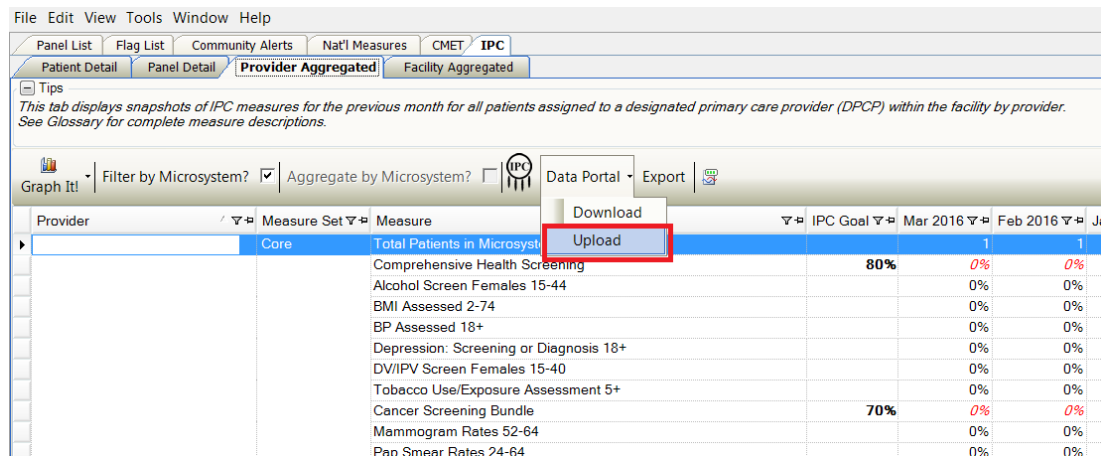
File Edit View Tools Window Help

Panel List | Flag List | Community Alerts | Nat'l Measures | CMET | IPC

Patient Detail | Panel Detail | Provider Aggregated | Facility Aggregated

Tips

This tab displays snapshots of IPC measures for the previous month for all patients assigned to a designated primary care provider (DPCP) within the facility by provider. See Glossary for complete measure descriptions.

Graph It! | Filter by Microsystem? | Aggregate by Microsystem? | IPC | Data Portal | Export

Download
Upload

| Provider | Measure Set | Measure | IPC Goal | Mar 2016 | Feb 2016 | Ja |
|---|---|---|---|---|---|---|
| | Core | Total Patients in Microsyst | | 1 | 1 | |
| | | Comprehensive Health Screening | 80% | 0% | 0% | |
| | | Alcohol Screen Females 15-44 | | 0% | 0% | |
| | | BMI Assessed 2-74 | | 0% | 0% | |
| | | BP Assessed 18+ | | 0% | 0% | |
| | | Depression: Screening or Diagnosis 18+ | | 0% | 0% | |
| | | DV/IPV Screen Females 15-40 | | 0% | 0% | |
| | | Tobacco Use/Exposure Assessment 5+ | | 0% | 0% | |
| | | Cancer Screening Bundle | 70% | 0% | 0% | |
| | | Mammogram Rates 52-64 | | 0% | 0% | |
| | | Pap Smear Rates 24-64 | | 0% | 0% | |